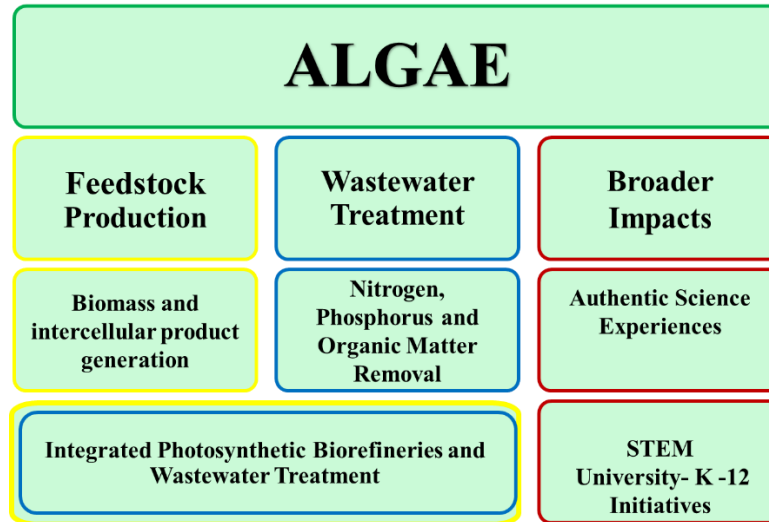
ALGAE

Feedstock Production

Wastewater Treatment

Broader Impacts

Biomass and intercellular product generation

Nitrogen, Phosphorus and Organic Matter Removal

Authentic Science Experiences

Integrated Photosynthetic Biorefineries and Wastewater Treatment

STEM University- K -12 Initiatives